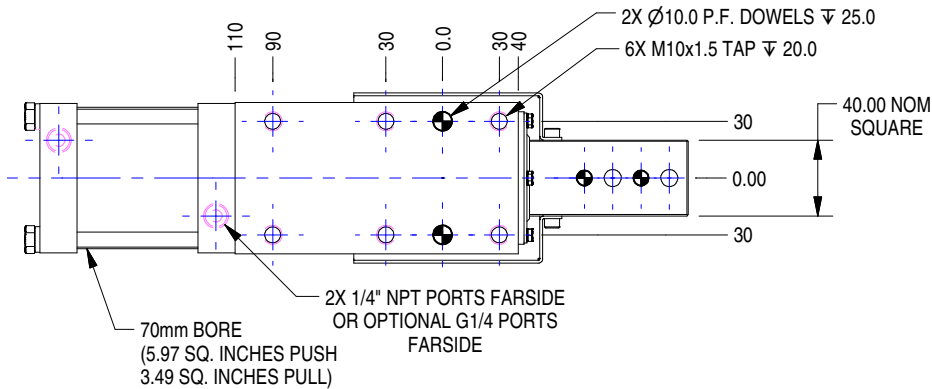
2X Ø10.0 P.F. DOWELS ↧ 25.0

6X M10x1.5 TAP ↧ 20.0

110

90

30

0.0

30

40

40.00 NOM SQUARE

30

0.00

30

2X 1/4" NPT PORTS FARSIDE OR OPTIONAL G1/4 PORTS FARSIDE

70mm BORE (5.97 SQ. INCHES PUSH 3.49 SQ. INCHES PULL)